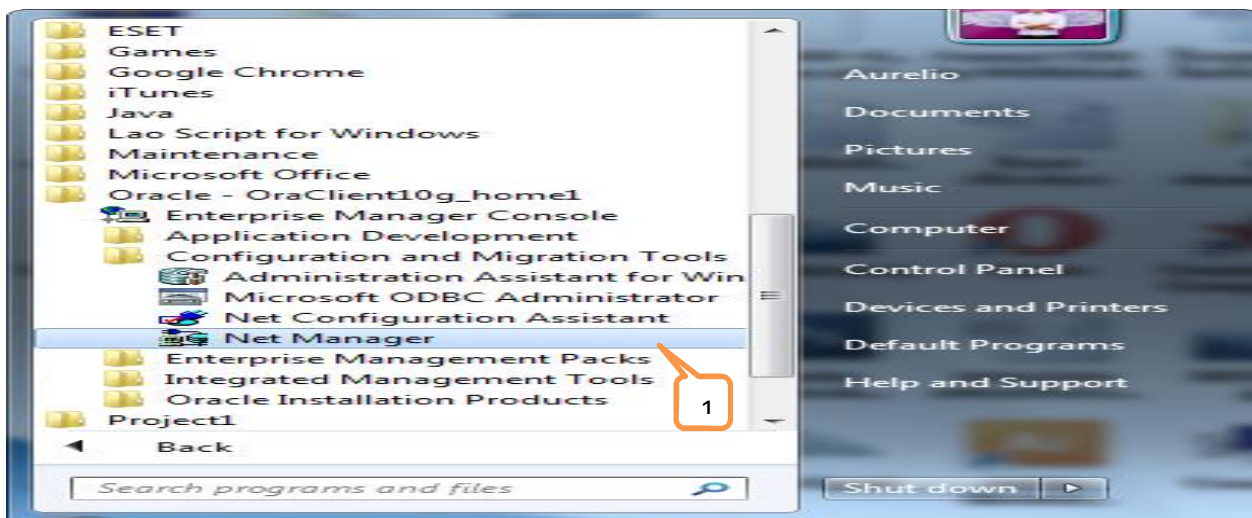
ESET
Games
Google Chrome
iTunes
Java
Lao Script for Windows
Maintenance
Microsoft Office
Oracle - OraClient10g_home1
Enterprise Manager Console
Application Development
Configuration and Migration Tools
Administration Assistant for Win
Microsoft ODBC Administrator
Net Configuration Assistant
Net Manager
Enterprise Management Packs
Integrated Management Tools
Oracle Installation Products
Project1
Back
Search programs and files

1

Aurelio
Documents
Pictures
Music
Computer
Control Panel
Devices and Printers
Default Programs
Help and Support
Shut down